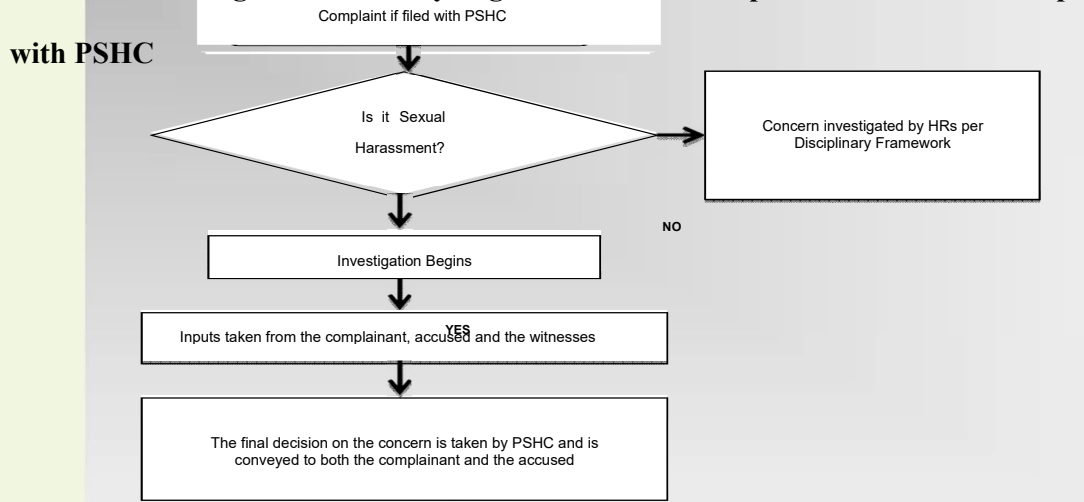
Complaint if filed with PSHC

with PSHC

Is it Sexual Harassment?

Concern investigated by HRs per Disciplinary Framework

NO

Investigation Begins

YES

Inputs taken from the complainant, accused and the witnesses

The final decision on the concern is taken by PSHC and is conveyed to both the complainant and the accused